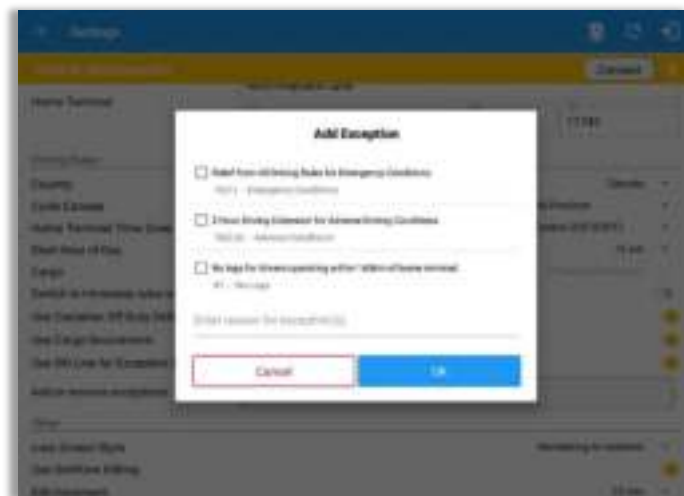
Settings

Connect

Home Terminal

Driving Rules

Country

Cycle Exceeds

Home Terminal Time Zone

Start Hour of Day

Cargo

Use Cargo Requirement

Add Exception

Relief from All Driving Rules for Emergency Conditions

2 Hour Driving Extension for Adverse Driving Conditions

No logs for drivers operating within 100mi of home terminal

Enter reason for exception(s)

Cancel

OK

Other

Use Driver Editing